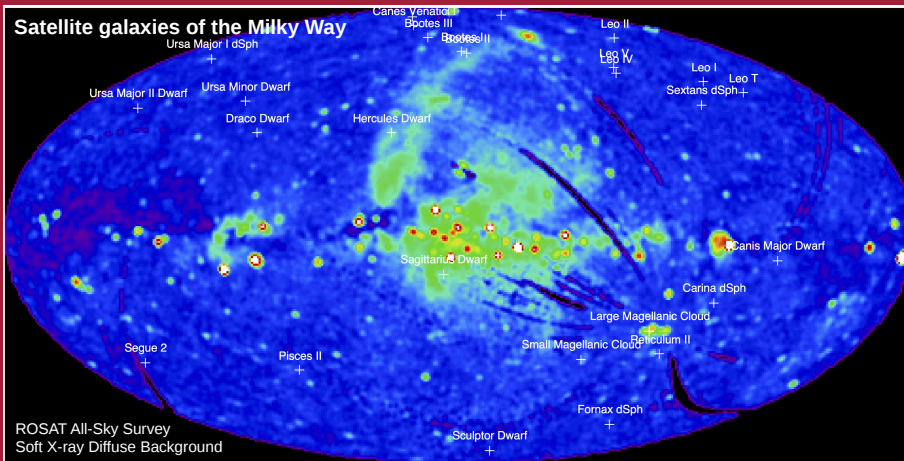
Satellite galaxies of the Milky Way

Canes Venatici I
Bootes III
Bootes II
Leo II
Ursa Major I dSph
Leo V
Leo IV
Leo I
Leo T
Ursa Major II Dwarf
Ursa Minor Dwarf
Sextans dSph
Draco Dwarf
Hercules Dwarf
Canis Major Dwarf
Sagittarius Dwarf
Carina dSph
Large Magellanic Cloud
Segue 2
Reticulum II
Small Magellanic Cloud
Pisces II
Fornax dSph
Sculptor Dwarf

ROSAT All-Sky Survey
Soft X-ray Diffuse Background